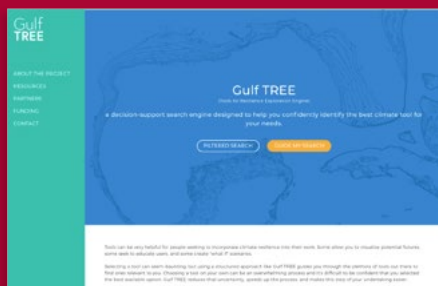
Gulf TREE

ABOUT THE PROJECT
RESOURCES
PARTNERS
FUNDING
CONTACT

Gulf TREE
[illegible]

a decision-support search engine designed to help you confidently identify the best climate tool for your needs.

FILTERED SEARCH
GUIDE MY SEARCH

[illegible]

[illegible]